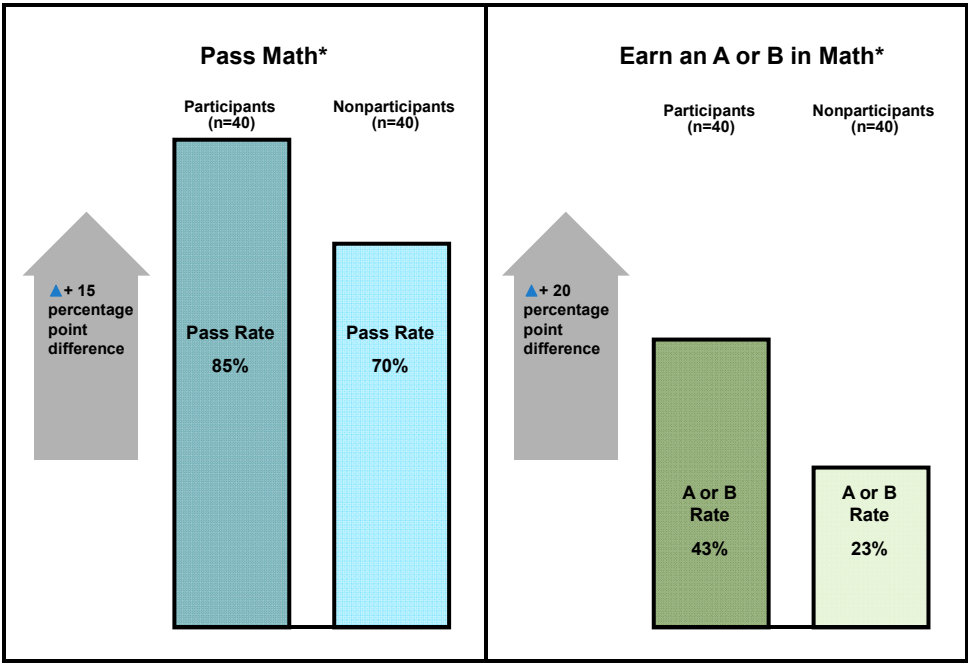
Pass Math*

Participants (n=40)

Nonparticipants (n=40)

▲+ 15 percentage point difference

Pass Rate 85%

Pass Rate 70%

Earn an A or B in Math*

Participants (n=40)

Nonparticipants (n=40)

▲+ 20 percentage point difference

A or B Rate 43%

A or B Rate 23%